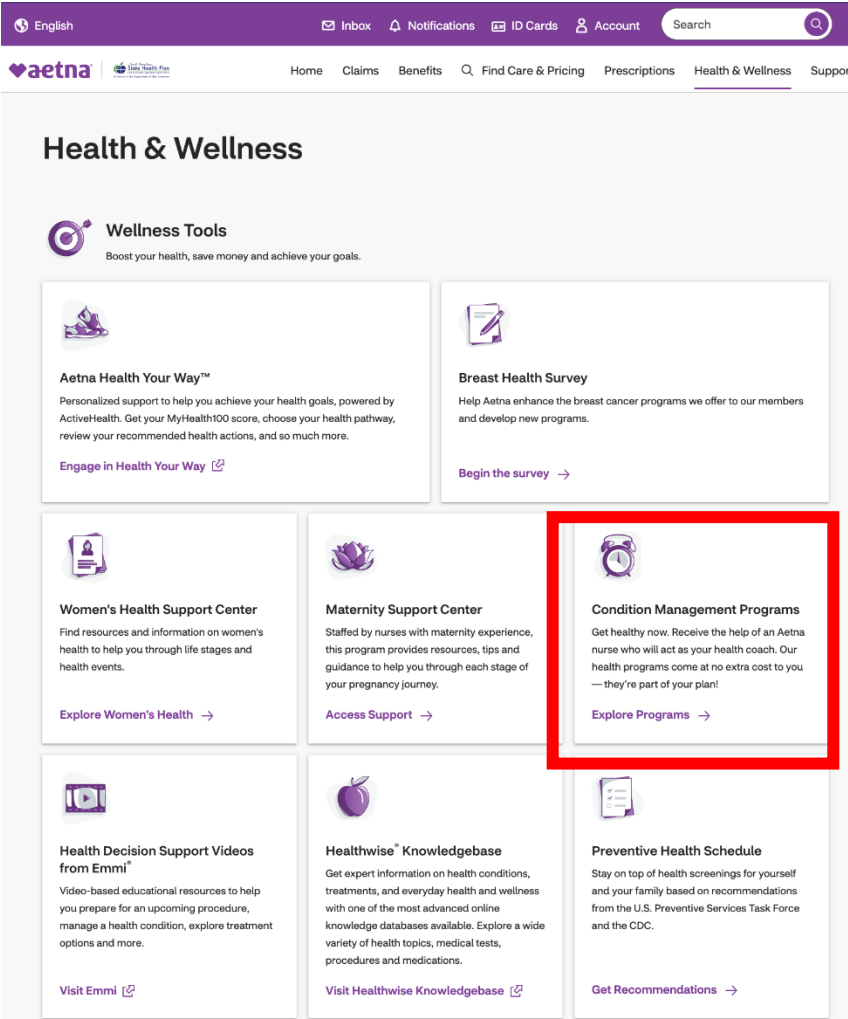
English Inbox Notifications ID Cards Account Search

aetna State Health Plan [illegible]

Home Claims Benefits Find Care & Pricing Prescriptions Health & Wellness Suppor

Health & Wellness

Wellness Tools
Boost your health, save money and achieve your goals.

Aetna Health Your Way™
Personalized support to help you achieve your health goals, powered by ActiveHealth. Get your MyHealth100 score, choose your health pathway, review your recommended health actions, and so much more.
Engage in Health Your Way

Breast Health Survey
Help Aetna enhance the breast cancer programs we offer to our members and develop new programs.
Begin the survey →

Women's Health Support Center
Find resources and information on women's health to help you through life stages and health events.
Explore Women's Health →

Maternity Support Center
Staffed by nurses with maternity experience, this program provides resources, tips and guidance to help you through each stage of your pregnancy journey.
Access Support →

Condition Management Programs
Get healthy now. Receive the help of an Aetna nurse who will act as your health coach. Our health programs come at no extra cost to you — they're part of your plan!
Explore Programs →

Health Decision Support Videos from Emmi®
Video-based educational resources to help you prepare for an upcoming procedure, manage a health condition, explore treatment options and more.
Visit Emmi

Healthwise® Knowledgebase
Get expert information on health conditions, treatments, and everyday health and wellness with one of the most advanced online knowledge databases available. Explore a wide variety of health topics, medical tests, procedures and medications.
Visit Healthwise Knowledgebase

Preventive Health Schedule
Stay on top of health screenings for yourself and your family based on recommendations from the U.S. Preventive Services Task Force and the CDC.
Get Recommendations →